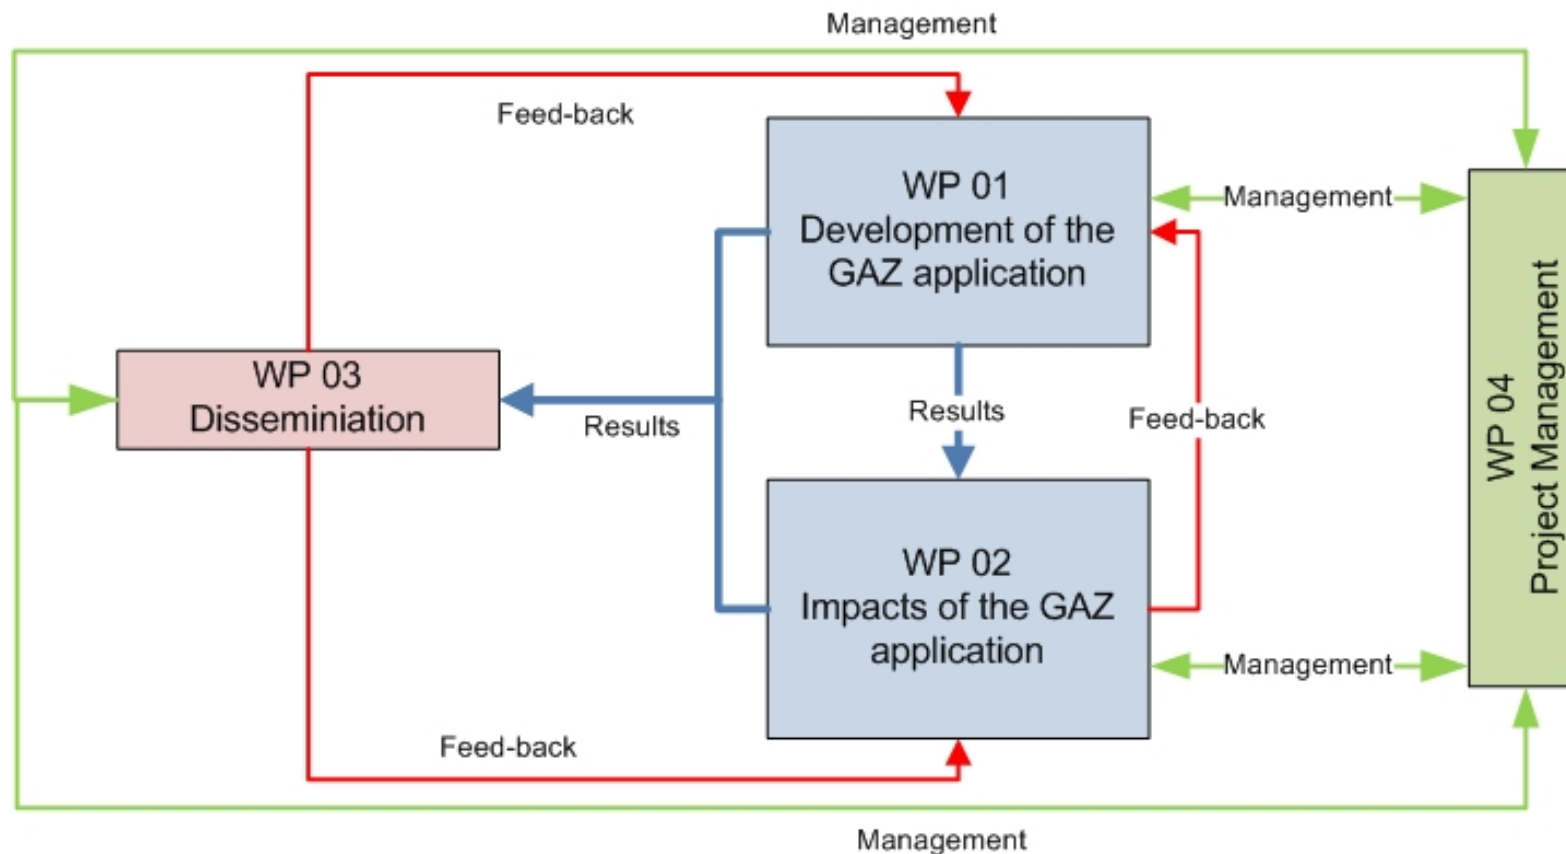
Management

Feed-back

WP 01
Development of the GAZ application

Management

WP 03
Disseminiation

Results

Results

Feed-back

WP 04
Project Management

WP 02
Impacts of the GAZ application

Management

Feed-back

Management